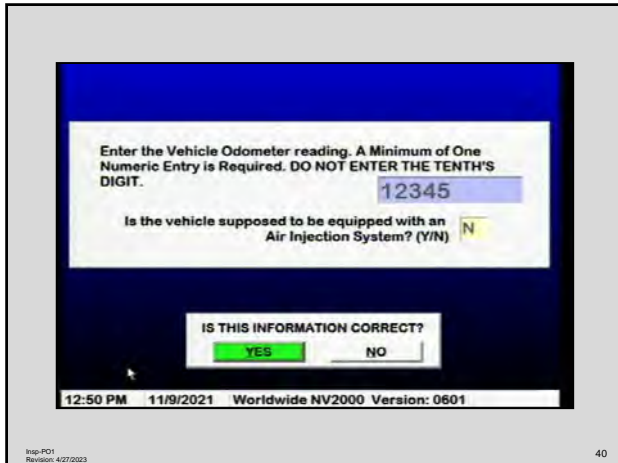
Enter the Vehicle Odometer reading. A Minimum of One Numeric Entry is Required. DO NOT ENTER THE TENTH'S DIGIT.

12345

Is the vehicle supposed to be equipped with an Air Injection System? (Y/N)

N

IS THIS INFORMATION CORRECT?

YES

NO

12:50 PM 11/9/2021 Worldwide NV2000 Version: 0601

Insp-PO1
Revision: 4/27/2023

40